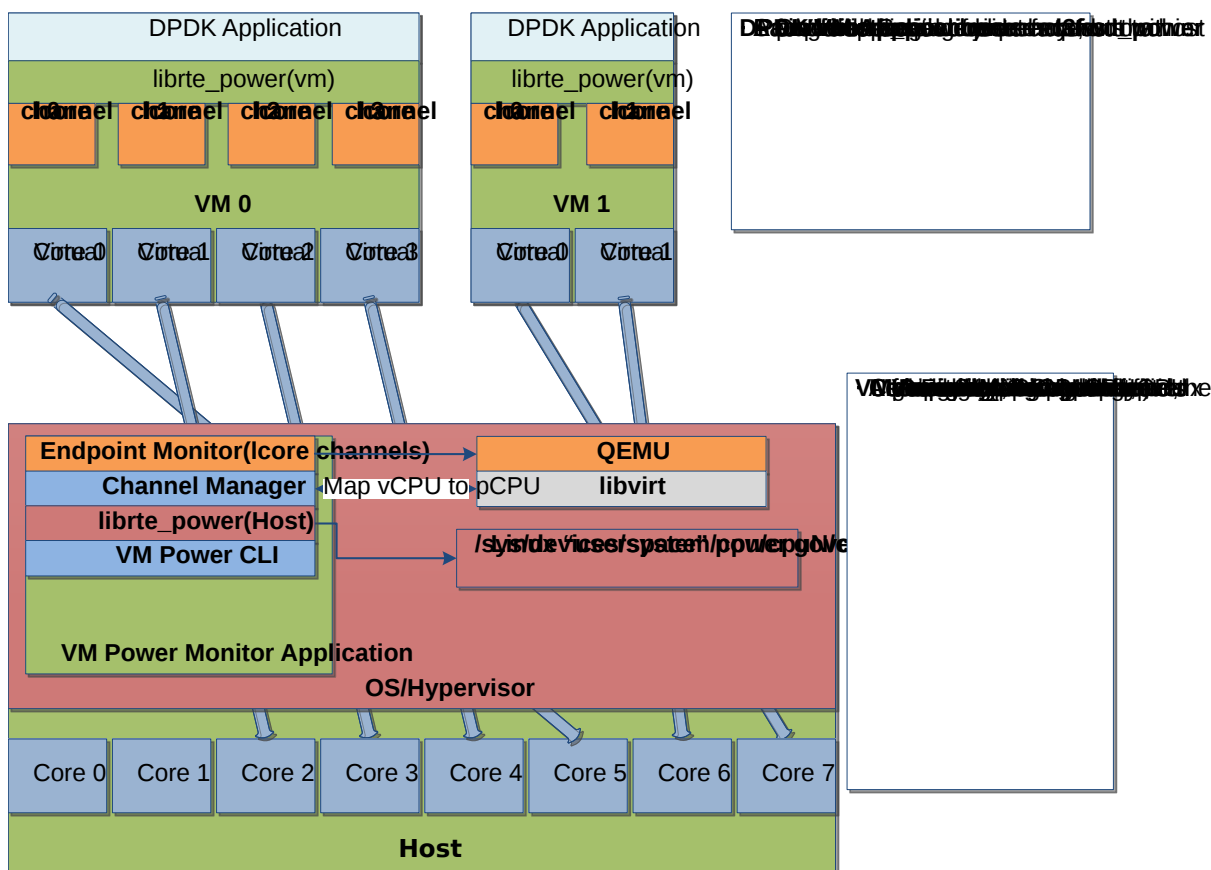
DPDK Application

librte_power(vm)

channel 0 channel 1 channel 2 channel 3

VM 0

vCore 0 vCore 1 vCore 2 vCore 3

DPDK Application

librte_power(vm)

channel 0 channel 1

VM 1

vCore 0 vCore 1

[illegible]

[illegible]

Endpoint Monitor(lcore channels)

Channel Manager

librte_power(Host)

VM Power CLI

VM Power Monitor Application

QEMU

Map vCPU to pCPU

libvirt

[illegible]

OS/Hypervisor

Core 0 Core 1 Core 2 Core 3 Core 4 Core 5 Core 6 Core 7

Host